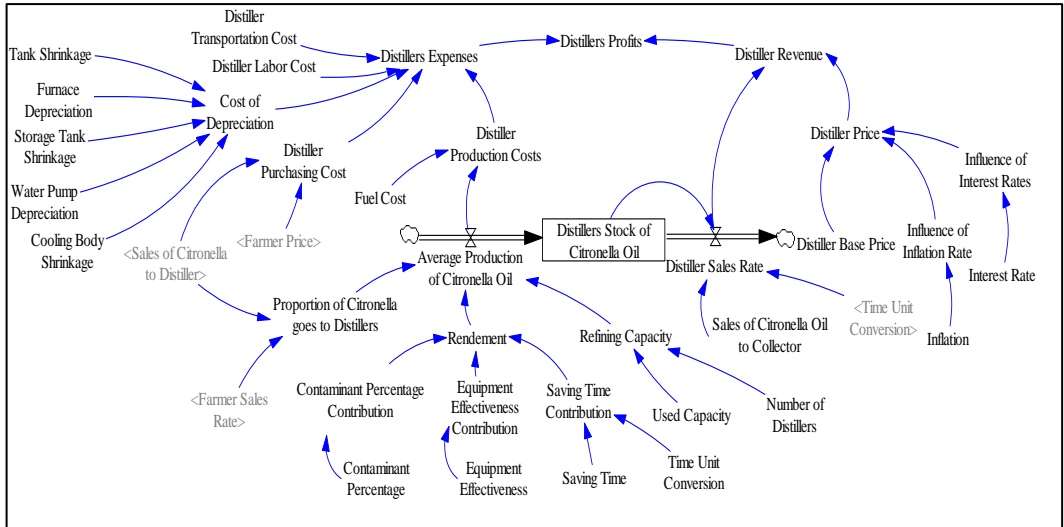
Distiller Transportation Cost
Tank Shrinkage
Distiller Labor Cost
Distillers Expenses
Distillers Profits
Distiller Revenue
Furnace Depreciation
Cost of Depreciation
Storage Tank Shrinkage
Distiller Production Costs
Distiller Price
Distiller Purchasing Cost
Influence of Interest Rates
Water Pump Depreciation
Fuel Cost
Cooling Body Shrinkage
<Sales of Citronella to Distiller>
<Farmer Price>
Distillers Stock of Citronella Oil
Distiller Base Price
Influence of Inflation Rate
Average Production of Citronella Oil
Distiller Sales Rate
Interest Rate
Proportion of Citronella goes to Distillers
<Time Unit Conversion>
Sales of Citronella Oil to Collector
Inflation
Rendement
Refining Capacity
<Farmer Sales Rate>
Contaminant Percentage Contribution
Equipment Effectiveness Contribution
Saving Time Contribution
Used Capacity
Number of Distillers
Contaminant Percentage
Equipment Effectiveness
Saving Time
Time Unit Conversion